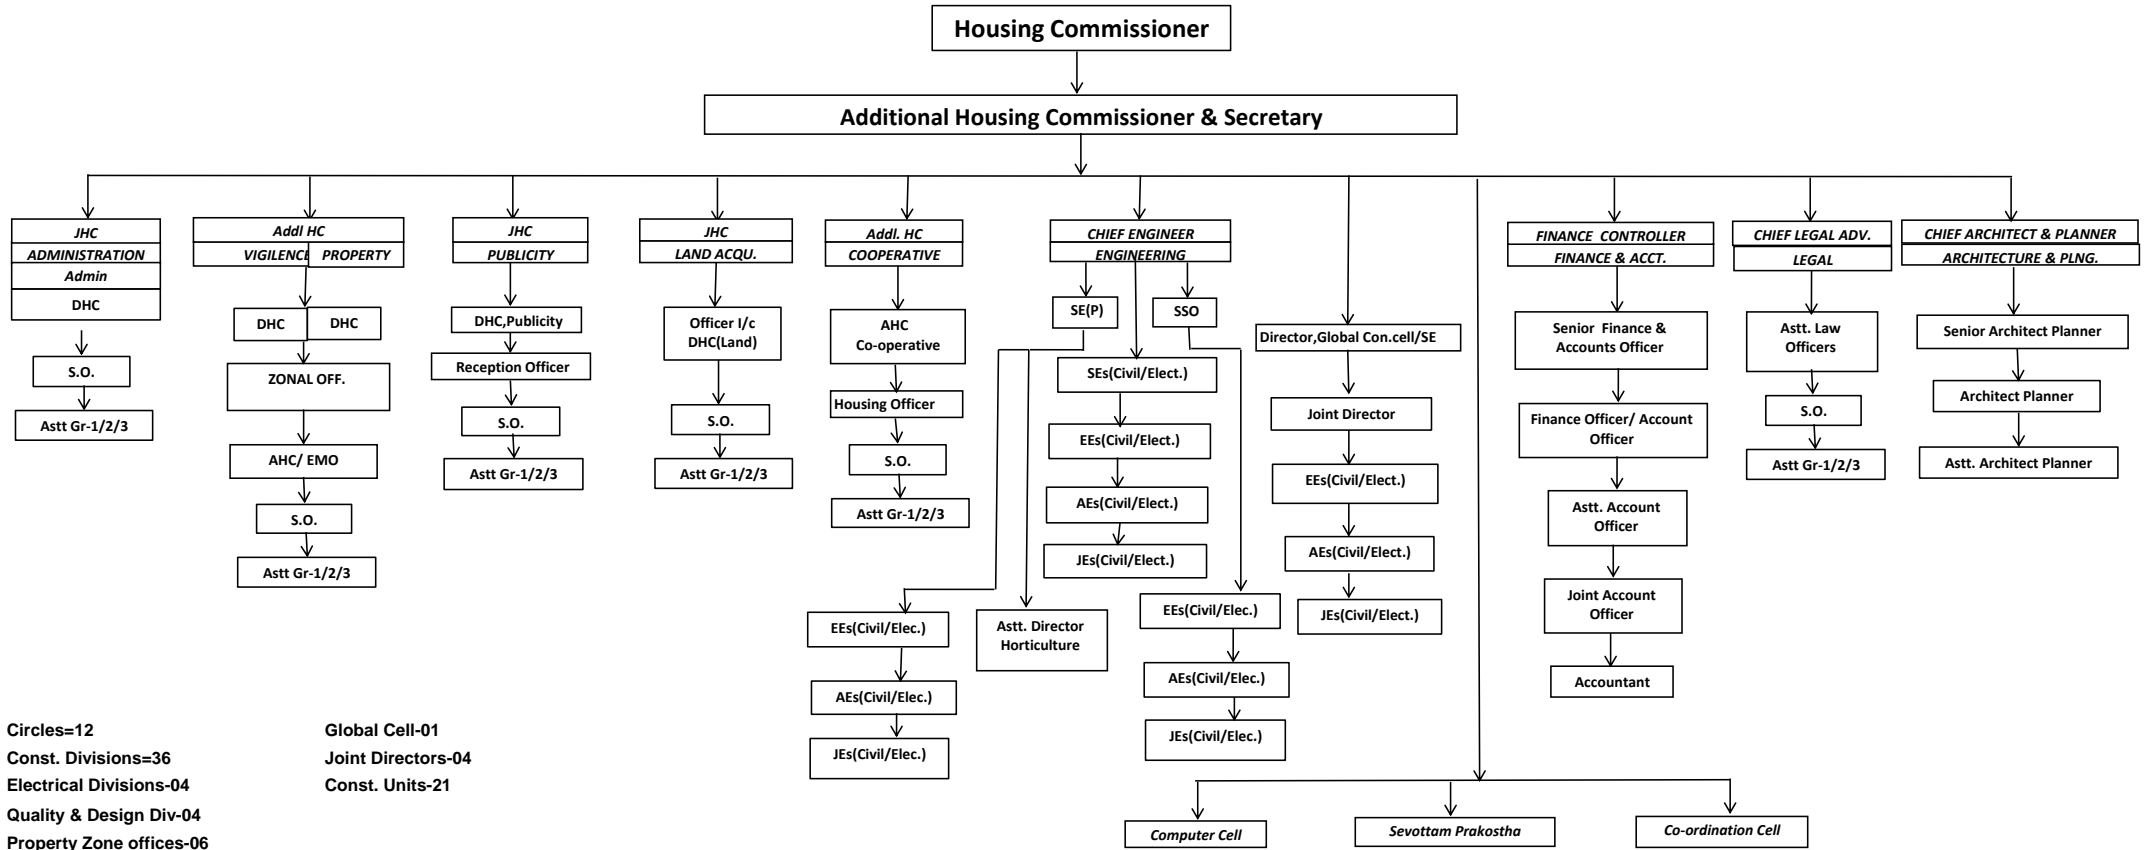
Housing Commissioner

Additional Housing Commissioner & Secretary

JHC
ADMINISTRATION
Admin
DHC
S.O.
Astt Gr-1/2/3

Addl HC
VIGILENCE PROPERTY
DHC DHC
ZONAL OFF.
AHC/ EMO
S.O.
Astt Gr-1/2/3

JHC
PUBLICITY
DHC,Publicity
Reception Officer
S.O.
Astt Gr-1/2/3

JHC
LAND ACQU.
Officer I/c DHC(Land)
S.O.
Astt Gr-1/2/3

Addl. HC
COOPERATIVE
AHC Co-operative
Housing Officer
S.O.
Astt Gr-1/2/3

CHIEF ENGINEER
ENGINEERING
SE(P)
SSO
SEs(Civil/Elect.)
EEs(Civil/Elect.)
AEs(Civil/Elect.)
JEs(Civil/Elect.)
EEs(Civil/Elec.)
AEs(Civil/Elec.)
JEs(Civil/Elec.)
Astt. Director Horticulture
EEs(Civil/Elec.)
AEs(Civil/Elec.)
JEs(Civil/Elec.)

Director,Global Con.cell/SE
Joint Director
EEs(Civil/Elect.)
AEs(Civil/Elect.)
JEs(Civil/Elect.)

FINANCE CONTROLLER
FINANCE & ACCT.
Senior Finance & Accounts Officer
Finance Officer/ Account Officer
Astt. Account Officer
Joint Account Officer
Accountant

CHIEF LEGAL ADV.
LEGAL
Astt. Law Officers
S.O.
Astt Gr-1/2/3

CHIEF ARCHITECT & PLANNER
ARCHITECTURE & PLNG.
Senior Architect Planner
Architect Planner
Astt. Architect Planner

Computer Cell
Sevottam Prakostha
Co-ordination Cell

Circles=12
Const. Divisions=36
Electrical Divisions-04
Quality & Design Div-04
Property Zone offices-06

Global Cell-01
Joint Directors-04
Const. Units-21